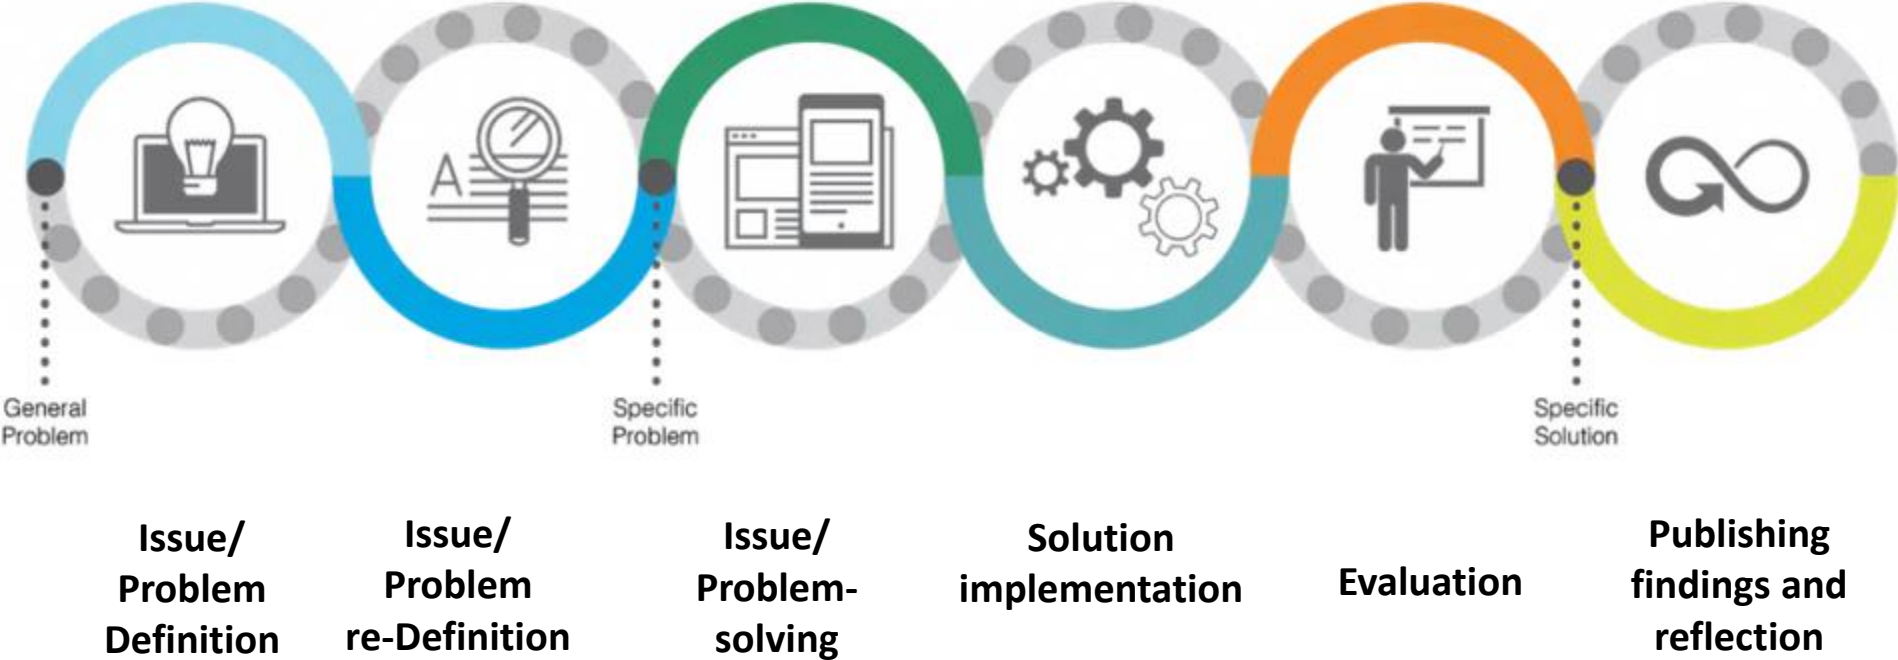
A

General Problem

Specific Problem

Specific Solution

Issue/ Problem Definition

Issue/ Problem re-Definition

Issue/ Problem-solving

Solution implementation

Evaluation

Publishing findings and reflection